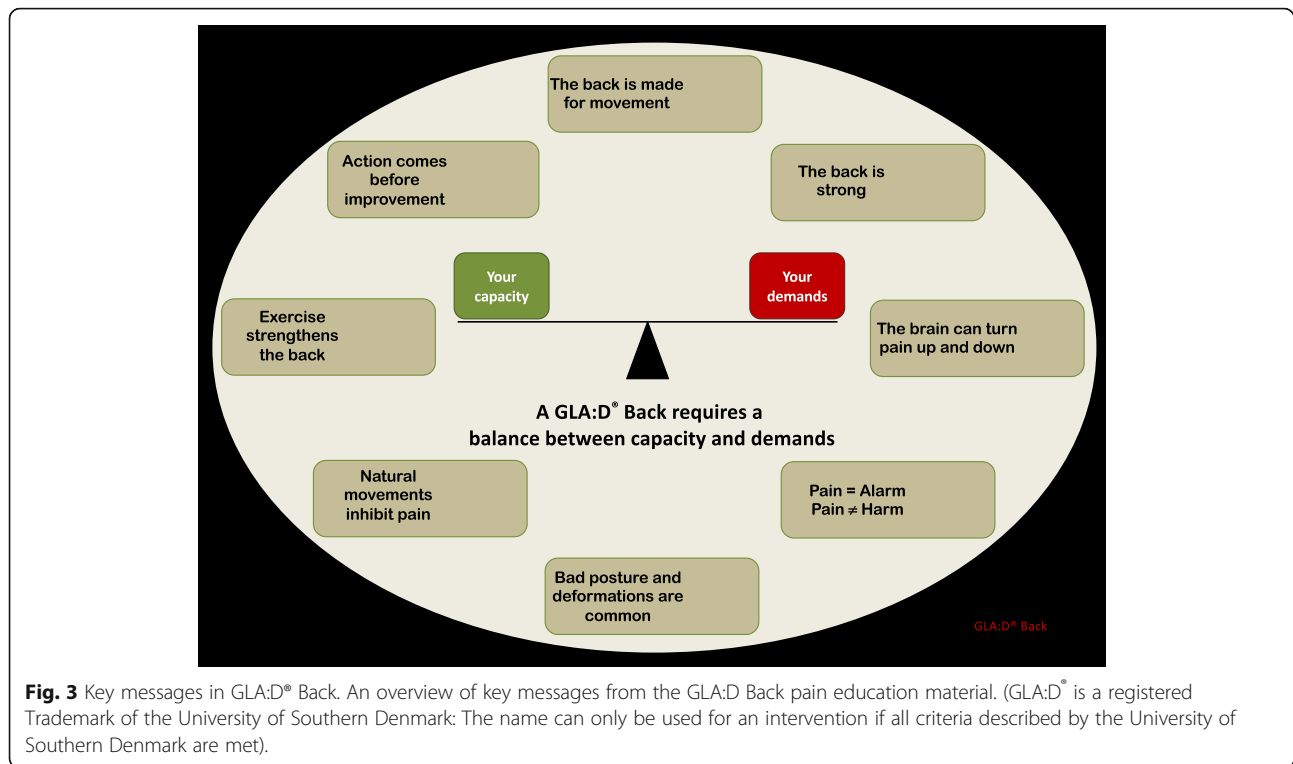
The back is made for movement

Action comes before improvement

The back is strong

Your capacity

Your demands

Exercise strengthens the back

The brain can turn pain up and down

A GLA:D® Back requires a balance between capacity and demands

Natural movements inhibit pain

Pain = Alarm
Pain $\neq$ Harm

Bad posture and deformations are common

GLA:D® Back

**Fig. 3** Key messages in GLA:D® Back. An overview of key messages from the GLA:D Back pain education material. (GLA:D® is a registered Trademark of the University of Southern Denmark: The name can only be used for an intervention if all criteria described by the University of Southern Denmark are met).